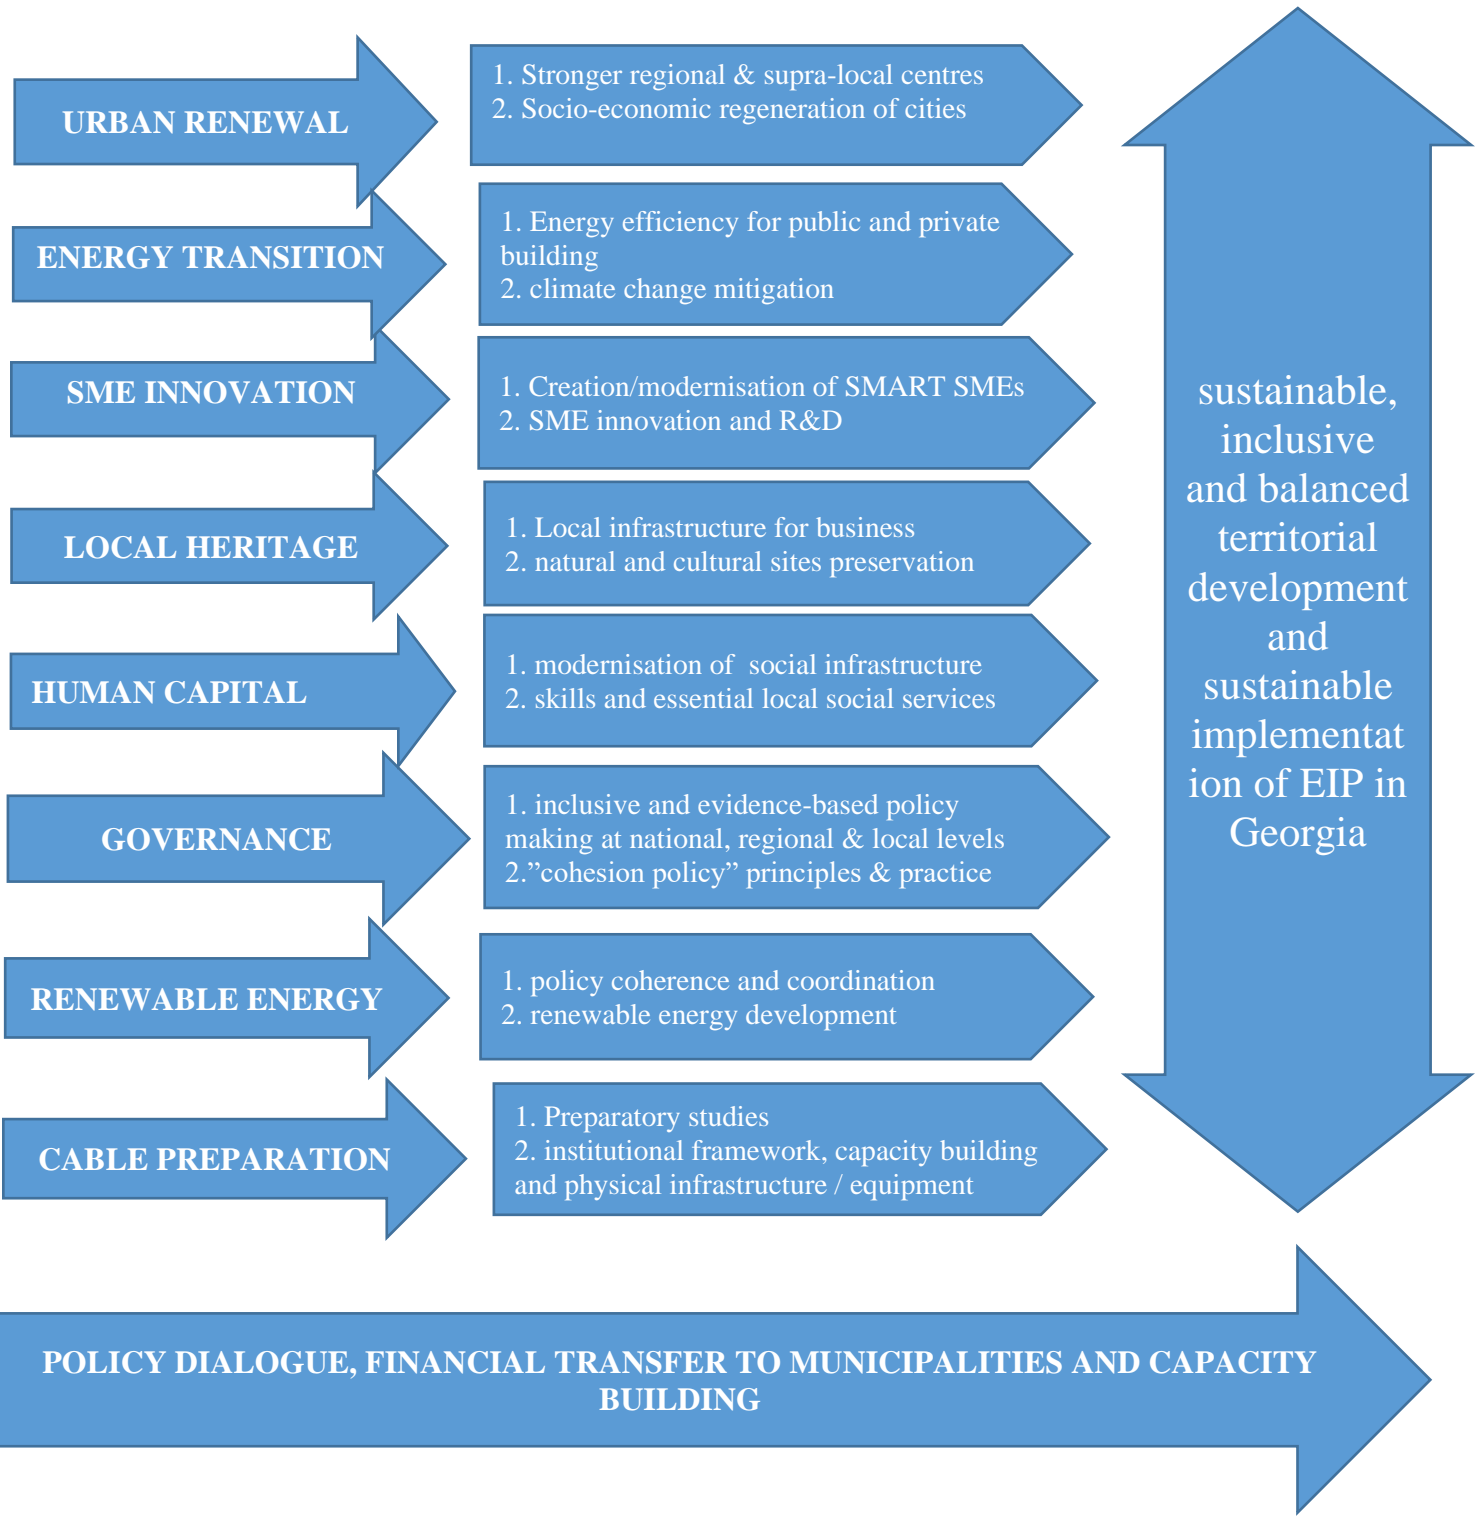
URBAN RENEWAL

1. Stronger regional & supra-local centres
2. Socio-economic regeneration of cities

ENERGY TRANSITION

1. Energy efficiency for public and private building
2. climate change mitigation

SME INNOVATION

1. Creation/modernisation of SMART SMEs
2. SME innovation and R&D

LOCAL HERITAGE

1. Local infrastructure for business
2. natural and cultural sites preservation

HUMAN CAPITAL

1. modernisation of social infrastructure
2. skills and essential local social services

GOVERNANCE

1. inclusive and evidence-based policy making at national, regional & local levels
2.”cohesion policy” principles & practice

RENEWABLE ENERGY

1. policy coherence and coordination
2. renewable energy development

CABLE PREPARATION

1. Preparatory studies
2. institutional framework, capacity building and physical infrastructure / equipment

sustainable, inclusive and balanced territorial development and sustainable implementat ion of EIP in Georgia

POLICY DIALOGUE, FINANCIAL TRANSFER TO MUNICIPALITIES AND CAPACITY BUILDING